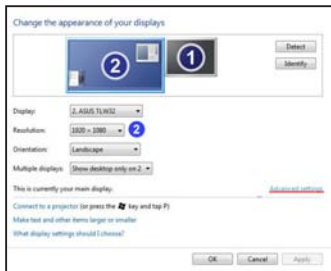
Change the appearance of your displays

2

1

Detect

Identify

Display: 2. ASUS TLW32

Resolution: 1920 × 1080

2

Orientation: Landscape

Multiple displays: Show desktop only on 2

This is currently your main display.

Advanced settings

Connect to a projector (or press the key and tap P)

Make text and other items larger or smaller

What display settings should I choose?

OK

Cancel

Apply